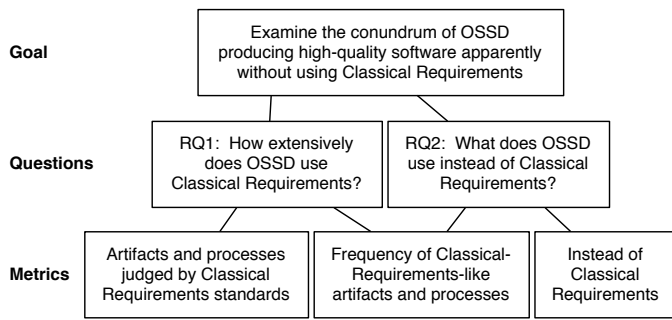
Goal

Examine the conundrum of OSSD producing high-quality software apparently without using Classical Requirements

Questions

RQ1: How extensively does OSSD use Classical Requirements?

RQ2: What does OSSD use instead of Classical Requirements?

Metrics

Artifacts and processes judged by Classical Requirements standards

Frequency of Classical-Requirements-like artifacts and processes

Instead of Classical Requirements